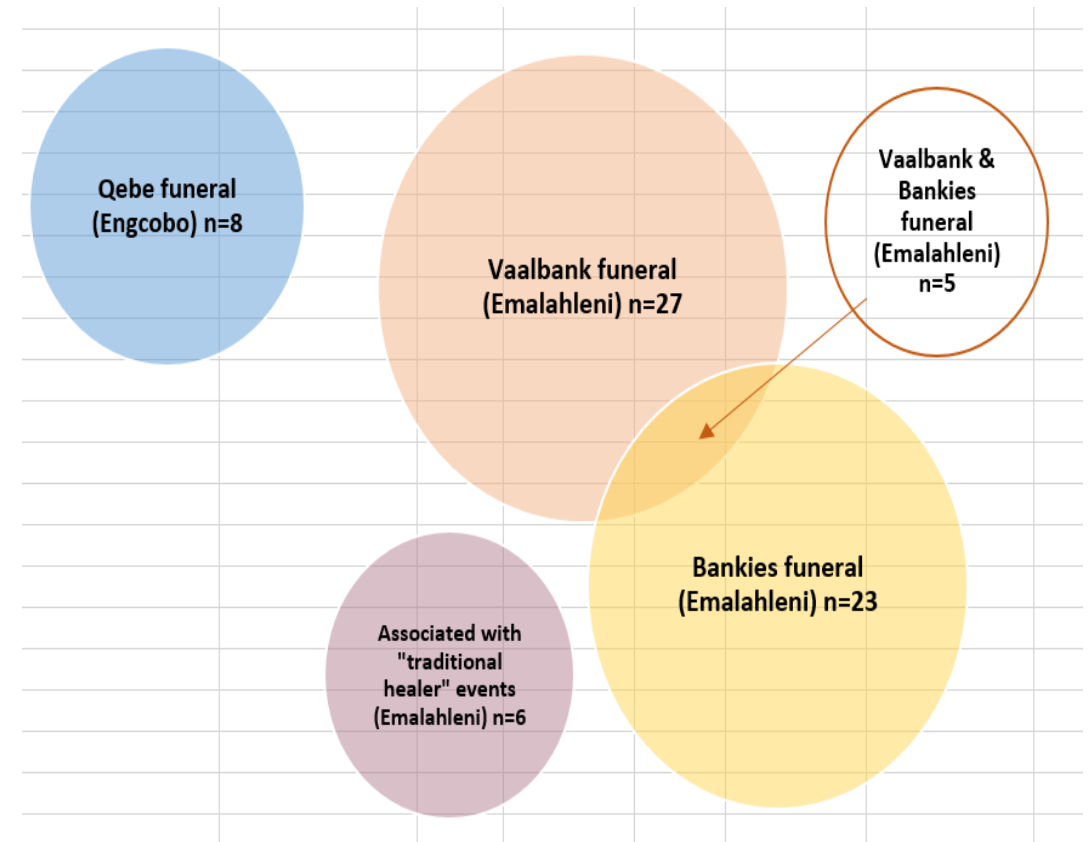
Qebe funeral (Engcobo) n=8

Vaalbank funeral (Emalahleni) n=27

Vaalbank & Bankies funeral (Emalahleni) n=5

Bankies funeral (Emalahleni) n=23

Associated with "traditional healer" events (Emalahleni) n=6